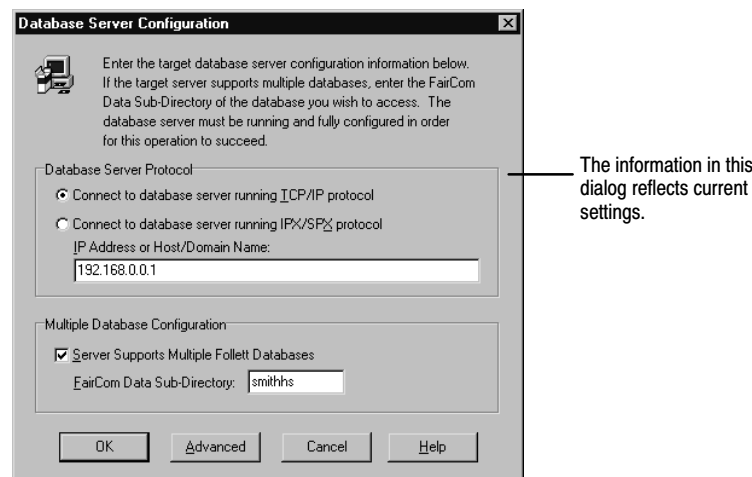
Database Server Configuration

Enter the target database server configuration information below. If the target server supports multiple databases, enter the FairCom Data Sub-Directory of the database you wish to access. The database server must be running and fully configured in order for this operation to succeed.

Database Server Protocol

Connect to database server running TCP/IP protocol

Connect to database server running IPX/SPX protocol

IP Address or Host/Domain Name:

192.168.0.0.1

Multiple Database Configuration

Server Supports Multiple Follett Databases

FairCom Data Sub-Directory: smithhs

OK

Advanced

Cancel

Help

The information in this dialog reflects current settings.